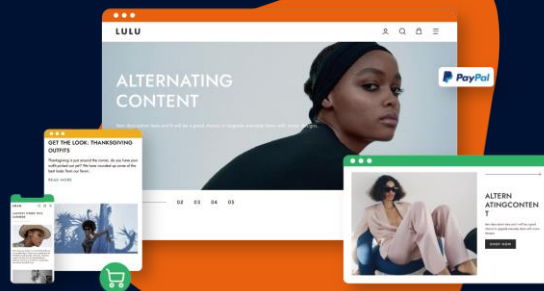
LULU

ALTERNATING CONTENT

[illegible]

PayPal

GET THE LOOK: THANKSGIVING OUTFITS

Thanksgiving is just around the corner, do you have your outfit picked out yet? We have rounded up some of the best looks from our flavor.

READ MORE

02 03 04 05

LULU

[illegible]

ALTERN ATINGCONTEN T

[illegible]

SHOP NOW